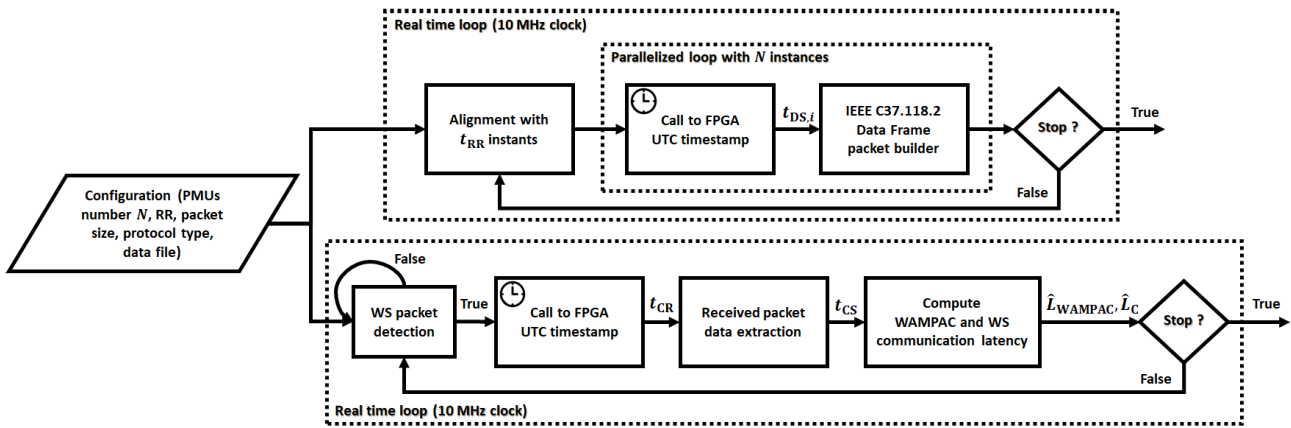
Real time loop (10 MHz clock)

Parallelized loop with $N$ instances

Alignment with $t_{\mathrm{RR}}$ instants

Call to FPGA UTC timestamp

$t_{\mathrm{DS},i}$

IEEE C37.118.2 Data Frame packet builder

Stop ?

True

False

Configuration (PMUs number $N$, RR, packet size, protocol type, data file)

False

WS packet detection

True

Call to FPGA UTC timestamp

$t_{\mathrm{CR}}$

Received packet data extraction

$t_{\mathrm{CS}}$

Compute WAMPAC and WS communication latency

$\hat{L}_{\mathrm{WAMPAC}}, \hat{L}_{\mathrm{C}}$

Stop ?

True

False

Real time loop (10 MHz clock)